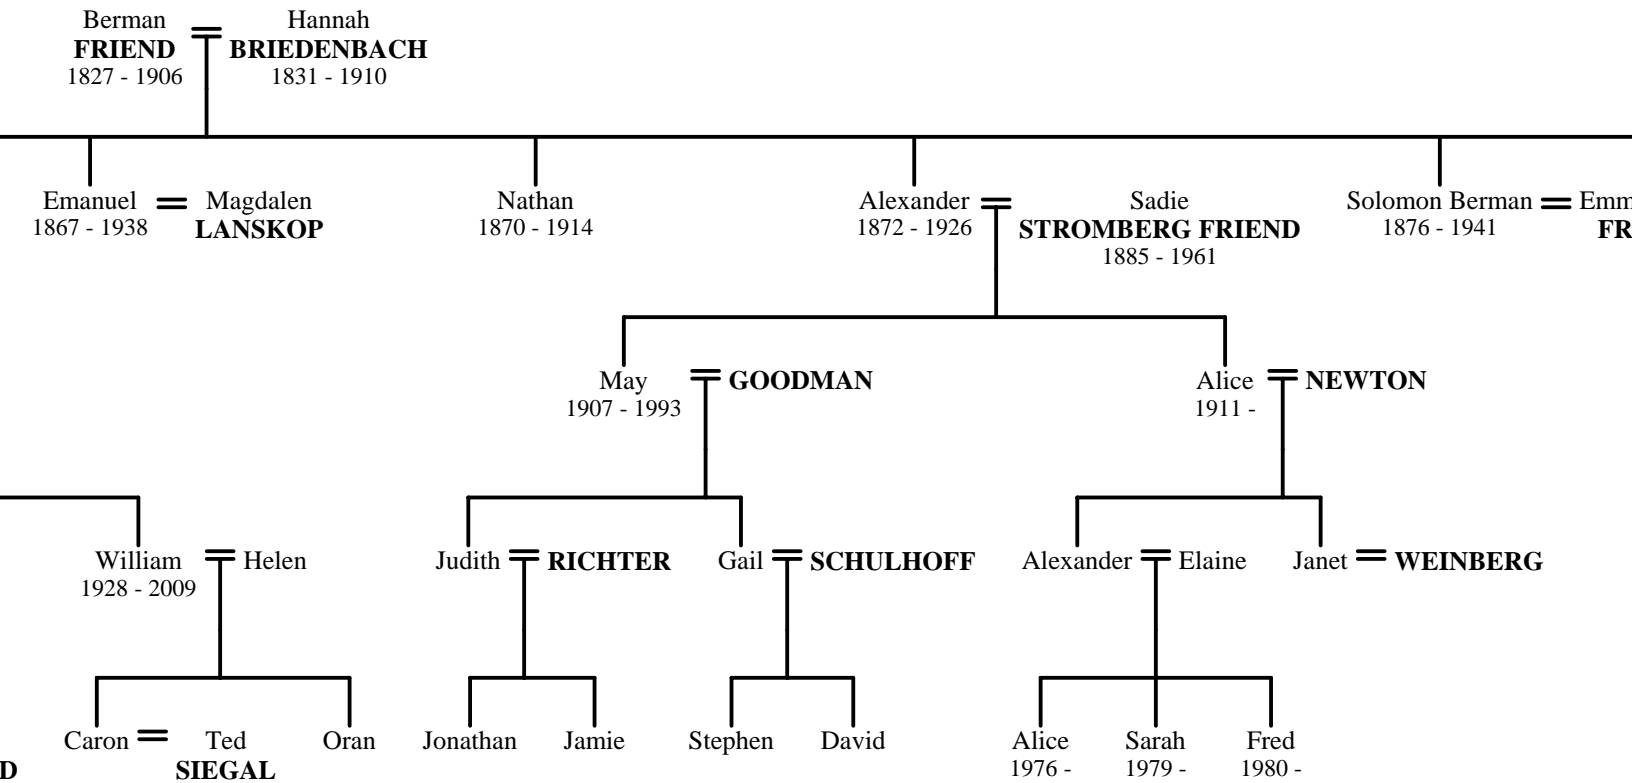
Berman
FRIEND
1827 - 1906

Hannah
BRIEDENBACH
1831 - 1910

Emanuel
1867 - 1938

Magdalen
LANSKOP

Nathan
1870 - 1914

Alexander
1872 - 1926

Sadie
STROMBERG FRIEND
1885 - 1961

Solomon Berman
1876 - 1941

Emm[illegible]
FR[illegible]

May
1907 - 1993

GOODMAN

Alice
1911 -

NEWTON

William
1928 - 2009

Helen

Judith

RICHTER

Gail

SCHULHOFF

Alexander

Elaine

Janet

WEINBERG

Caron

Ted
SIEGAL

Oran

Jonathan

Jamie

Stephen

David

Alice
1976 -

Sarah
1979 -

Fred
1980 -

D